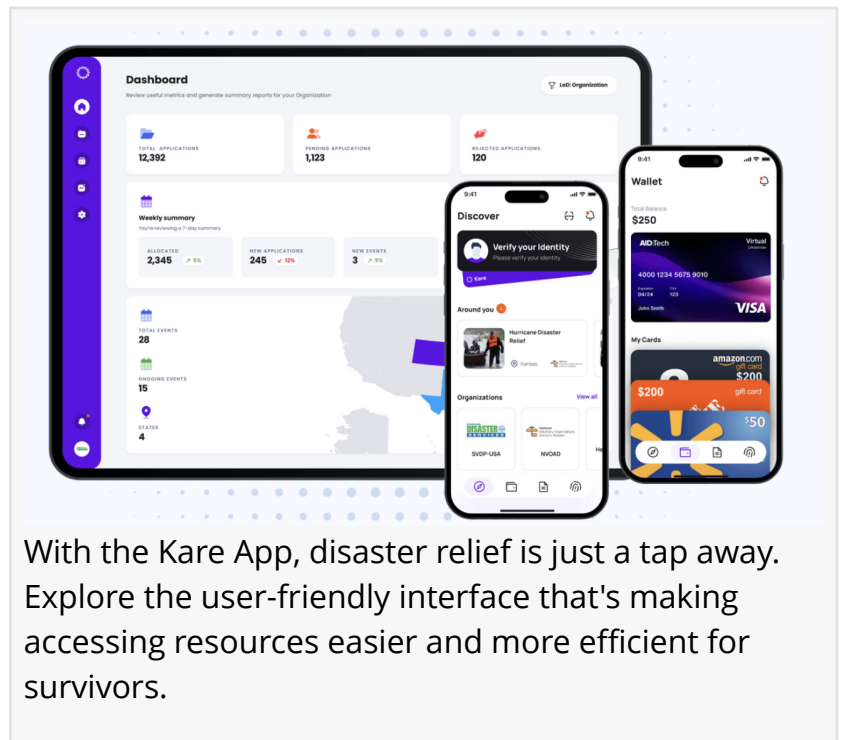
Dashboard

Review useful metrics and generate summary reports for your Organization

LoD: Organization

TOTAL APPLICATIONS
12,392

PENDING APPLICATIONS
1,123

REJECTED APPLICATIONS
120

Weekly summary
You're reviewing a 7-day summary

ALLOCATED
2,345 ↗ 5%

NEW APPLICATIONS
245 ↙ 12%

NEW EVENTS
3 ↗ 5%

TOTAL EVENTS
28

ONGOING EVENTS
15

STATES
4

9:41

Discover

Verify your identity
Please verify your identity

Kare

Around you

Hurricane Disaster Relief

Kansas

Organizations

View all

DISASTER SERVICES

SVDP-USA

NVOAD

He

9:41

Wallet

Total Balance
$250

AID:Tech

Virtual

4000 1234 5675 9010

04/24 123

John Smith

VISA

My Cards

amazon.com gift card
$200

$200
gift card

$50

With the Kare App, disaster relief is just a tap away. Explore the user-friendly interface that's making accessing resources easier and more efficient for survivors.